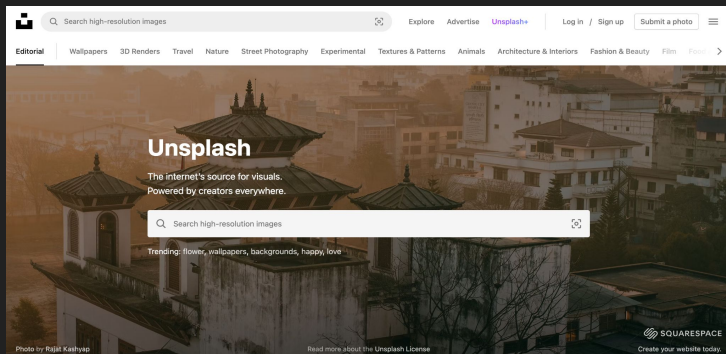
Search high-resolution images

Explore Advertise Unsplash+ Log in / Sign up Submit a photo

Editorial Wallpapers 3D Renders Travel Nature Street Photography Experimental Textures & Patterns Animals Architecture & Interiors Fashion & Beauty Film Foo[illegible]

Unsplash

The internet's source for visuals.
Powered by creators everywhere.

Search high-resolution images

Trending: flower, wallpapers, backgrounds, happy, love

Photo by Rajat Kashyap

Read more about the Unsplash License

SQUARESPACE
Create your website today.